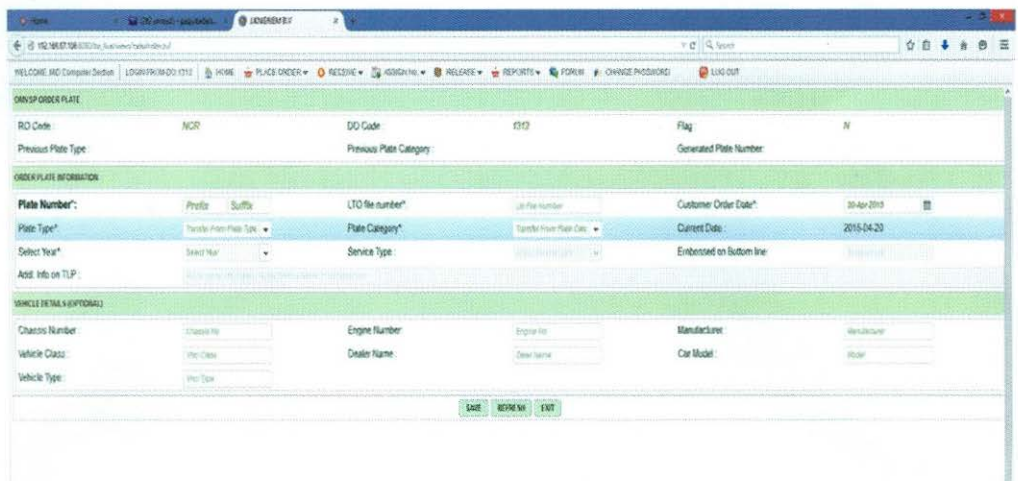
Home | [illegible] | LKNENEM.B.V

192.168.87.108:8080/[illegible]

WELCOME MD Computer Section | LOGIN FROM DO: 1312 | HOME | PLACE ORDER | RECEIVE | ASSIGN No. | RELEASE | REPORTS | FORUM | CHANGE PASSWORD | LOG OUT

OWN SP ORDER PLATE

| RO Code: | NCR | DO Code: | 1312 | Flag: | N |
|---|---|---|---|---|---|
| Previous Plate Type: | | Previous Plate Category: | | Generated Plate Number: | |

ORDER PLATE INFORMATION

| Plate Number*: | Prefix Suffix | LTO file number*: | LTo File Number | Customer Order Date*: | 30-Apr-2015 |
|---|---|---|---|---|---|
| Plate Type*: | Transfer From Plate Type | Plate Category*: | Transfer From Plate Cate | Current Date: | 2015-04-20 |
| Select Year*: | Select Year | Service Type: | | Embossed on Bottom line: | |
| Addl. Info on TLP: | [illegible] | | | | |

VEHICLE DETAILS (OPTIONAL)

| Chassis Number: | Chassis No | Engine Number: | Engine No | Manufacturer: | Manufacturer |
|---|---|---|---|---|---|
| Vehicle Class: | Veh Class | Dealer Name: | Dealer Name | Car Model: | Model |
| Vehicle Type: | Veh Type | | | | |

SAVE | REFRESH | EXIT